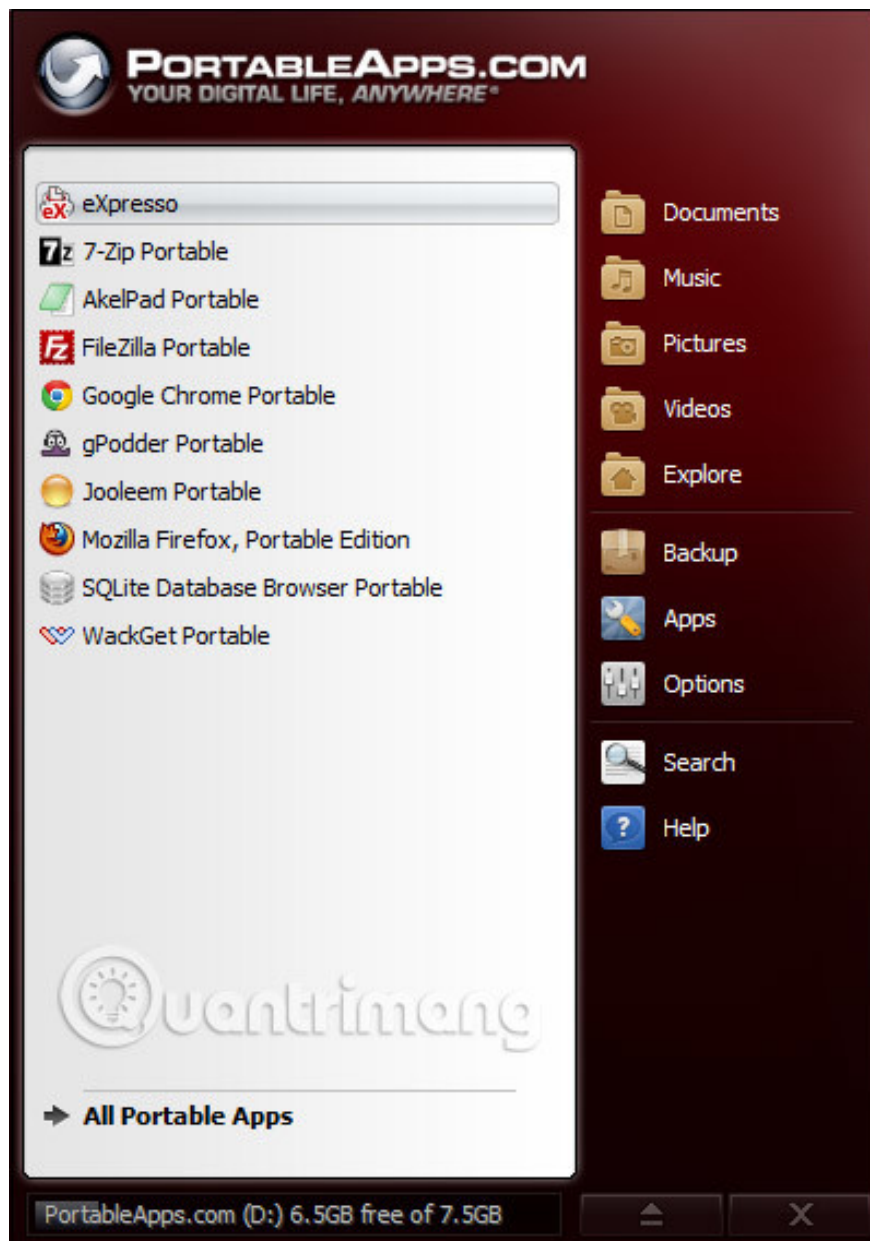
PORTABLEAPPS.COM
YOUR DIGITAL LIFE, ANYWHERE®

eXpresso
7-Zip Portable
AkelPad Portable
FileZilla Portable
Google Chrome Portable
gPodder Portable
Jooleem Portable
Mozilla Firefox, Portable Edition
SQLite Database Browser Portable
WackGet Portable

Quantrimang

All Portable Apps

Documents
Music
Pictures
Videos
Explore
Backup
Apps
Options
Search
Help

PortableApps.com (D:) 6.5GB free of 7.5GB